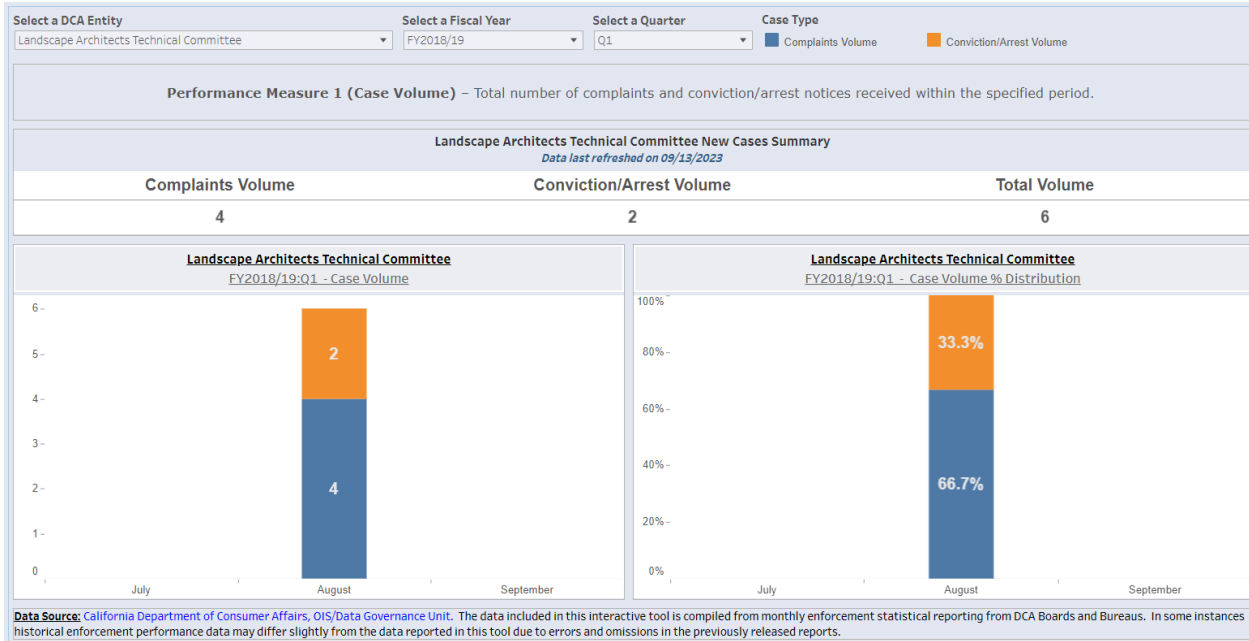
Select a DCA Entity
Landscape Architects Technical Committee

Select a Fiscal Year
FY2018/19

Select a Quarter
Q1

Case Type
Complaints Volume
Conviction/Arrest Volume

Performance Measure 1 (Case Volume) – Total number of complaints and conviction/arrest notices received within the specified period.

Landscape Architects Technical Committee New Cases Summary
Data last refreshed on 09/13/2023

| Complaints Volume | Conviction/Arrest Volume | Total Volume |
|---|---|---|
| 4 | 2 | 6 |

Landscape Architects Technical Committee
FY2018/19:Q1 - Case Volume

6
5
4
3
2
1
0
2
4
July
August
September

Landscape Architects Technical Committee
FY2018/19:Q1 - Case Volume % Distribution

100%
80%
60%
40%
20%
0%
33.3%
66.7%
July
August
September

Data Source: California Department of Consumer Affairs, OIS/Data Governance Unit. The data included in this interactive tool is compiled from monthly enforcement statistical reporting from DCA Boards and Bureaus. In some instances historical enforcement performance data may differ slightly from the data reported in this tool due to errors and omissions in the previously released reports.